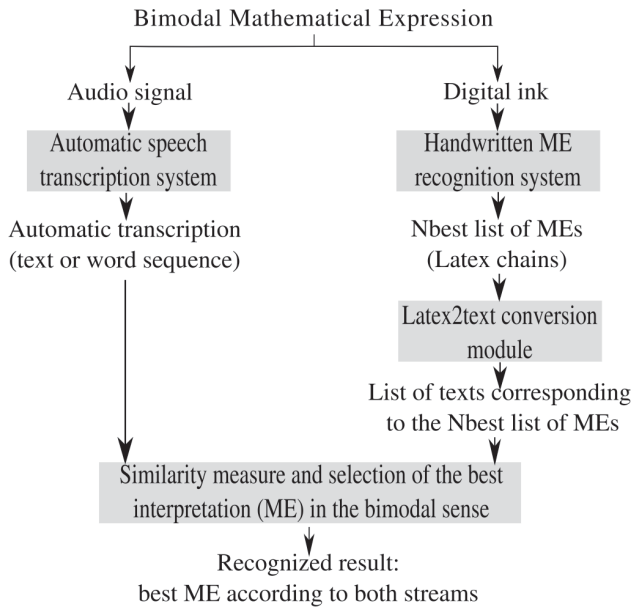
Bimodal Mathematical Expression

Audio signal

Automatic speech transcription system

Automatic transcription (text or word sequence)

Digital ink

Handwritten ME recognition system

Nbest list of MEs (Latex chains)

Latex2text conversion module

List of texts corresponding to the Nbest list of MEs

Similarity measure and selection of the best interpretation (ME) in the bimodal sense

Recognized result: best ME according to both streams